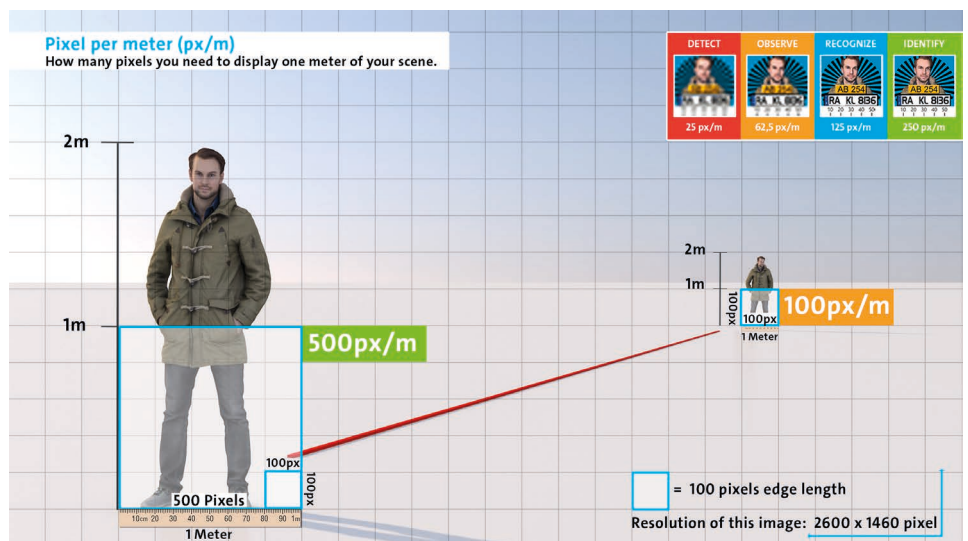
Pixel per meter (px/m)
How many pixels you need to display one meter of your scene.

| DETECT | OBSERVE | RECOGNIZE | IDENTIFY |
|---|---|---|---|
| RA KL 8136 | AB 254 RA KL 8136 | AB 254 RA KL 8136 | AB 254 RA KL 8136 |
| 25 px/m | 62,5 px/m | 125 px/m | 250 px/m |

2m

1m

500px/m

100px

100px

500 Pixels

10cm 20 30 40 50 60 70 80 90 1m

1 Meter

2m

1m

100px

100px

100px/m

1 Meter

= 100 pixels edge length

Resolution of this image: 2600 x 1460 pixel